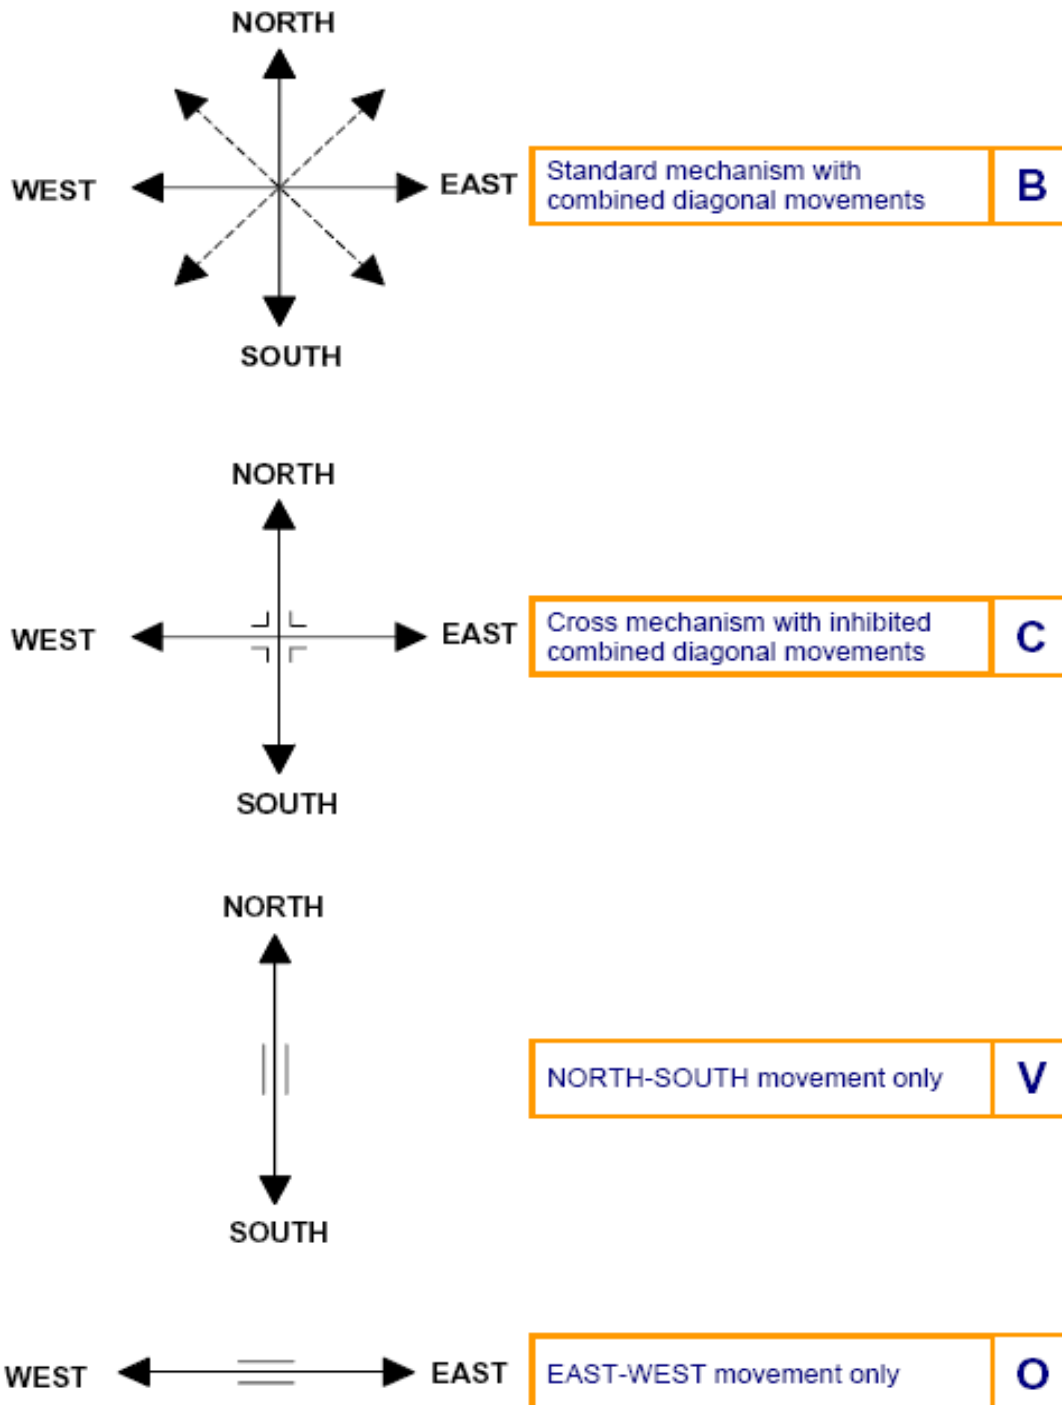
NORTH

WEST

EAST

SOUTH

Standard mechanism with combined diagonal movements

B

NORTH

WEST

EAST

SOUTH

Cross mechanism with inhibited combined diagonal movements

C

NORTH

SOUTH

NORTH-SOUTH movement only

V

WEST

EAST

EAST-WEST movement only

O